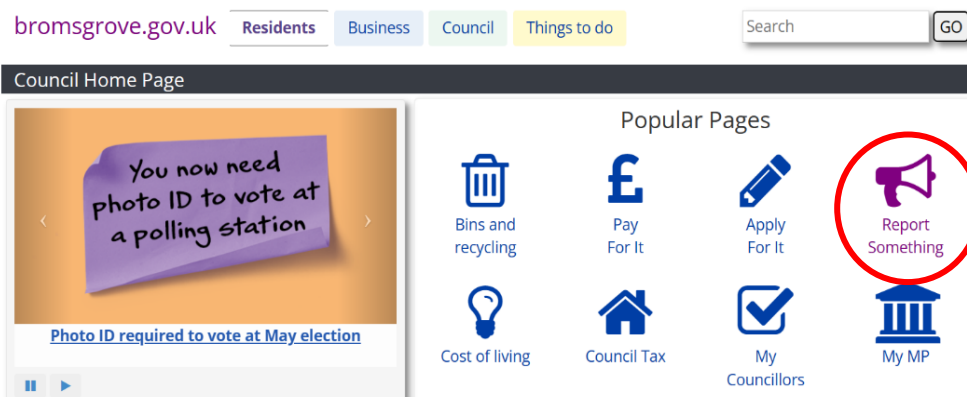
bromsgrove.gov.uk Residents Business Council Things to do

Search GO

Council Home Page

You now need photo ID to vote at a polling station

Photo ID required to vote at May election

Popular Pages

Bins and recycling

Pay For It

Apply For It

Report Something

Cost of living

Council Tax

My Councillors

My MP